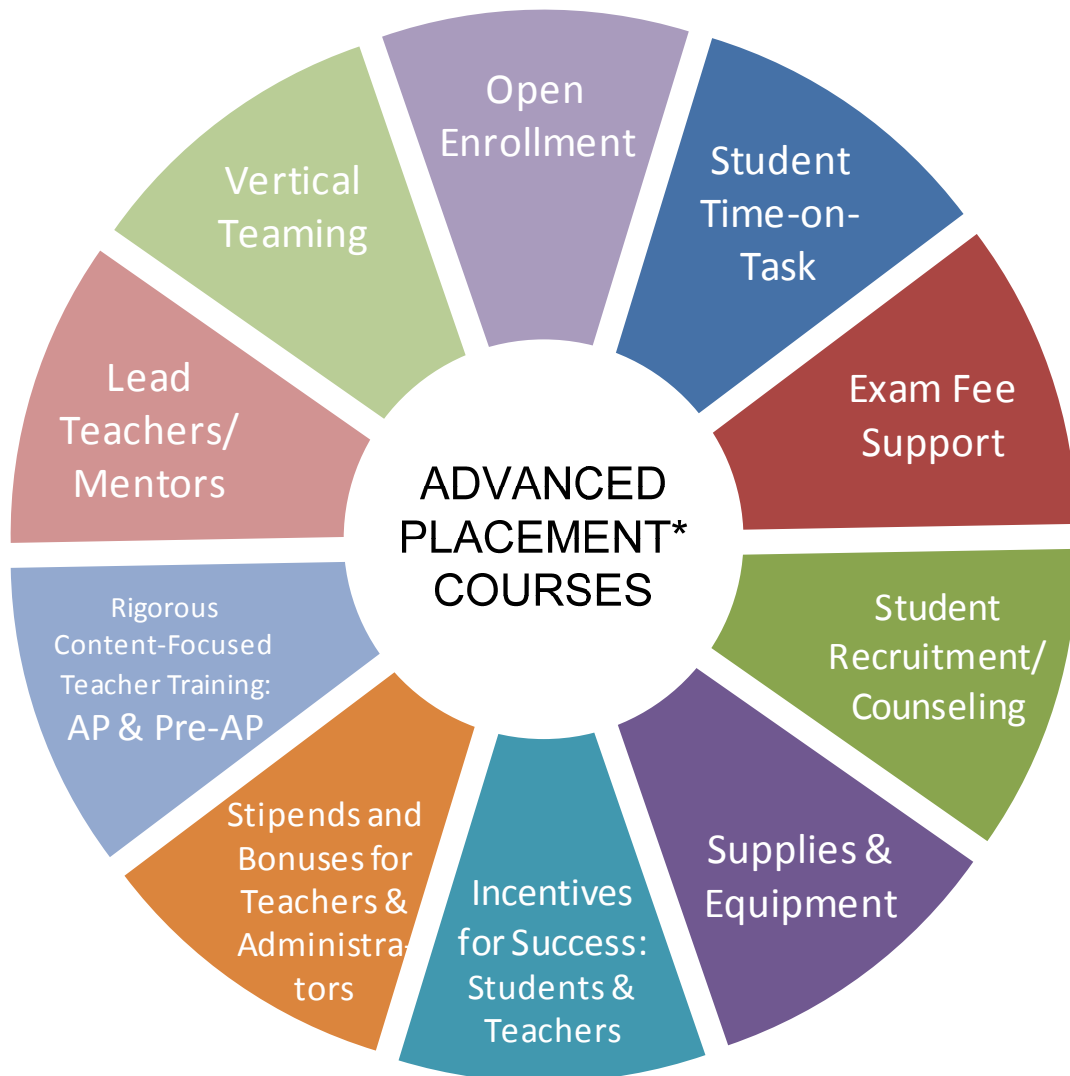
Open Enrollment

Student Time-on-Task

Exam Fee Support

Student Recruitment/ Counseling

Supplies & Equipment

Incentives for Success: Students & Teachers

Stipends and Bonuses for Teachers & Administrators

Rigorous Content-Focused Teacher Training: AP & Pre-AP

Lead Teachers/ Mentors

Vertical Teaming

ADVANCED PLACEMENT* COURSES